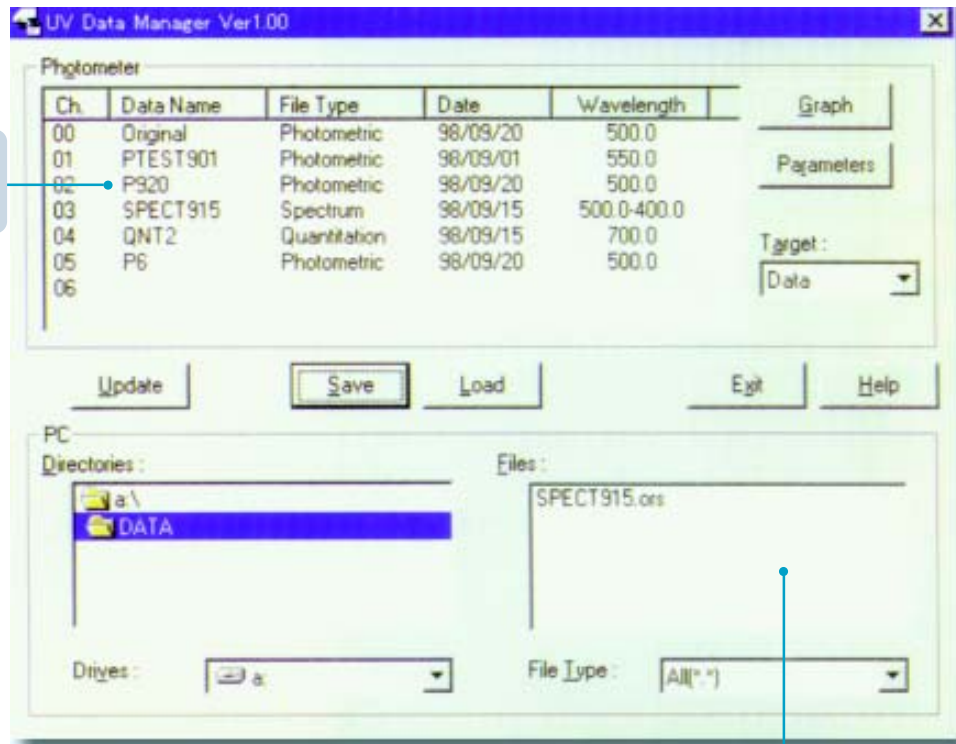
UV Data Manager Ver1.00

Photometer

| Ch. | Data Name | File Type | Date | Wavelength |
|---|---|---|---|---|
| 00 | Original | Photometric | 98/09/20 | 500.0 |
| 01 | PTEST901 | Photometric | 98/09/01 | 550.0 |
| 02 | P920 | Photometric | 98/09/20 | 500.0 |
| 03 | SPECT915 | Spectrum | 98/09/15 | 500.0-400.0 |
| 04 | QNT2 | Quantitation | 98/09/15 | 700.0 |
| 05 | P6 | Photometric | 98/09/20 | 500.0 |
| 06 | | | | |

Graph

Parameters

Target :

Data

Update

Save

Load

Exit

Help

PC

Directories :

a:\

DATA

Files :

SPECT915.ors

Drives :

a:

File Type :

All(*.*)